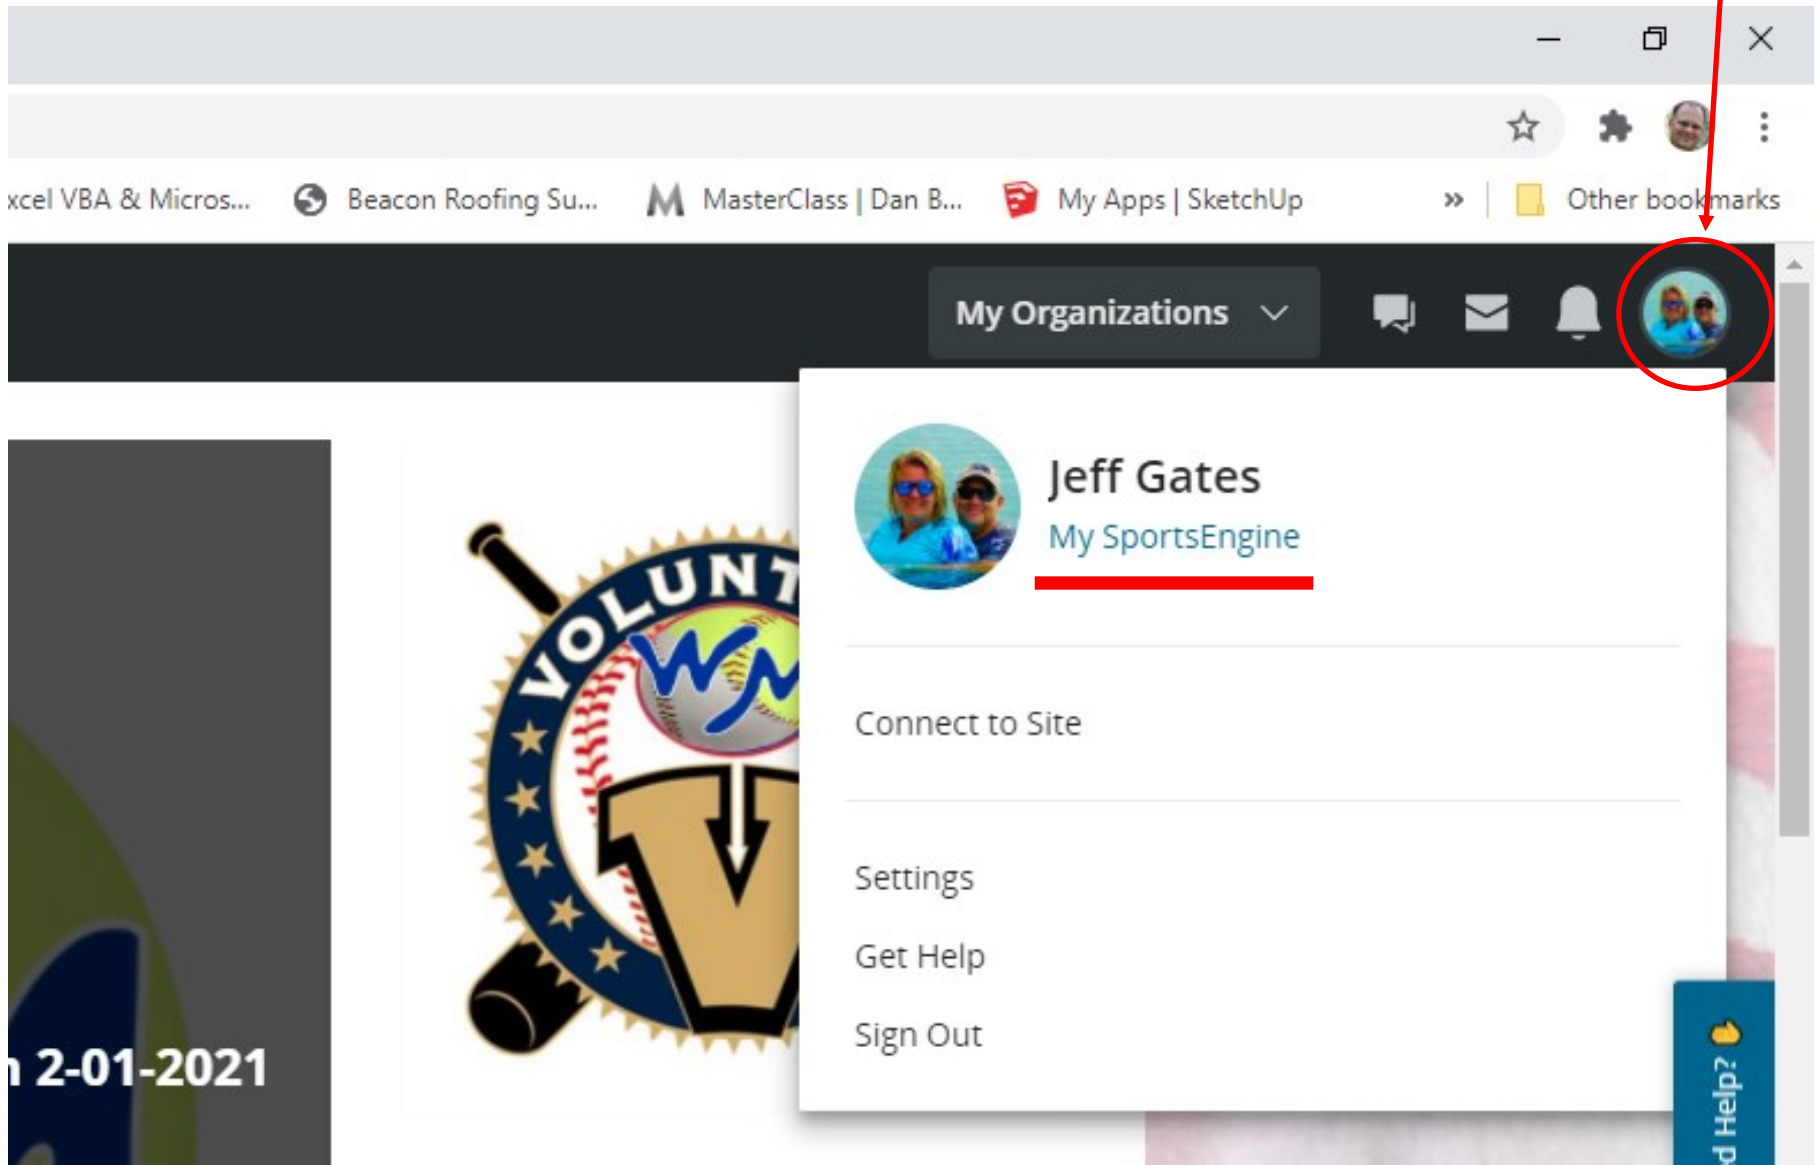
xcel VBA & Micros... Beacon Roofing Su... MasterClass | Dan B... My Apps | SketchUp » Other bookmarks

My Organizations

Jeff Gates
My SportsEngine

Connect to Site

Settings
Get Help
Sign Out

VOLUNT

WM

V

n 2-01-2021

d Help?